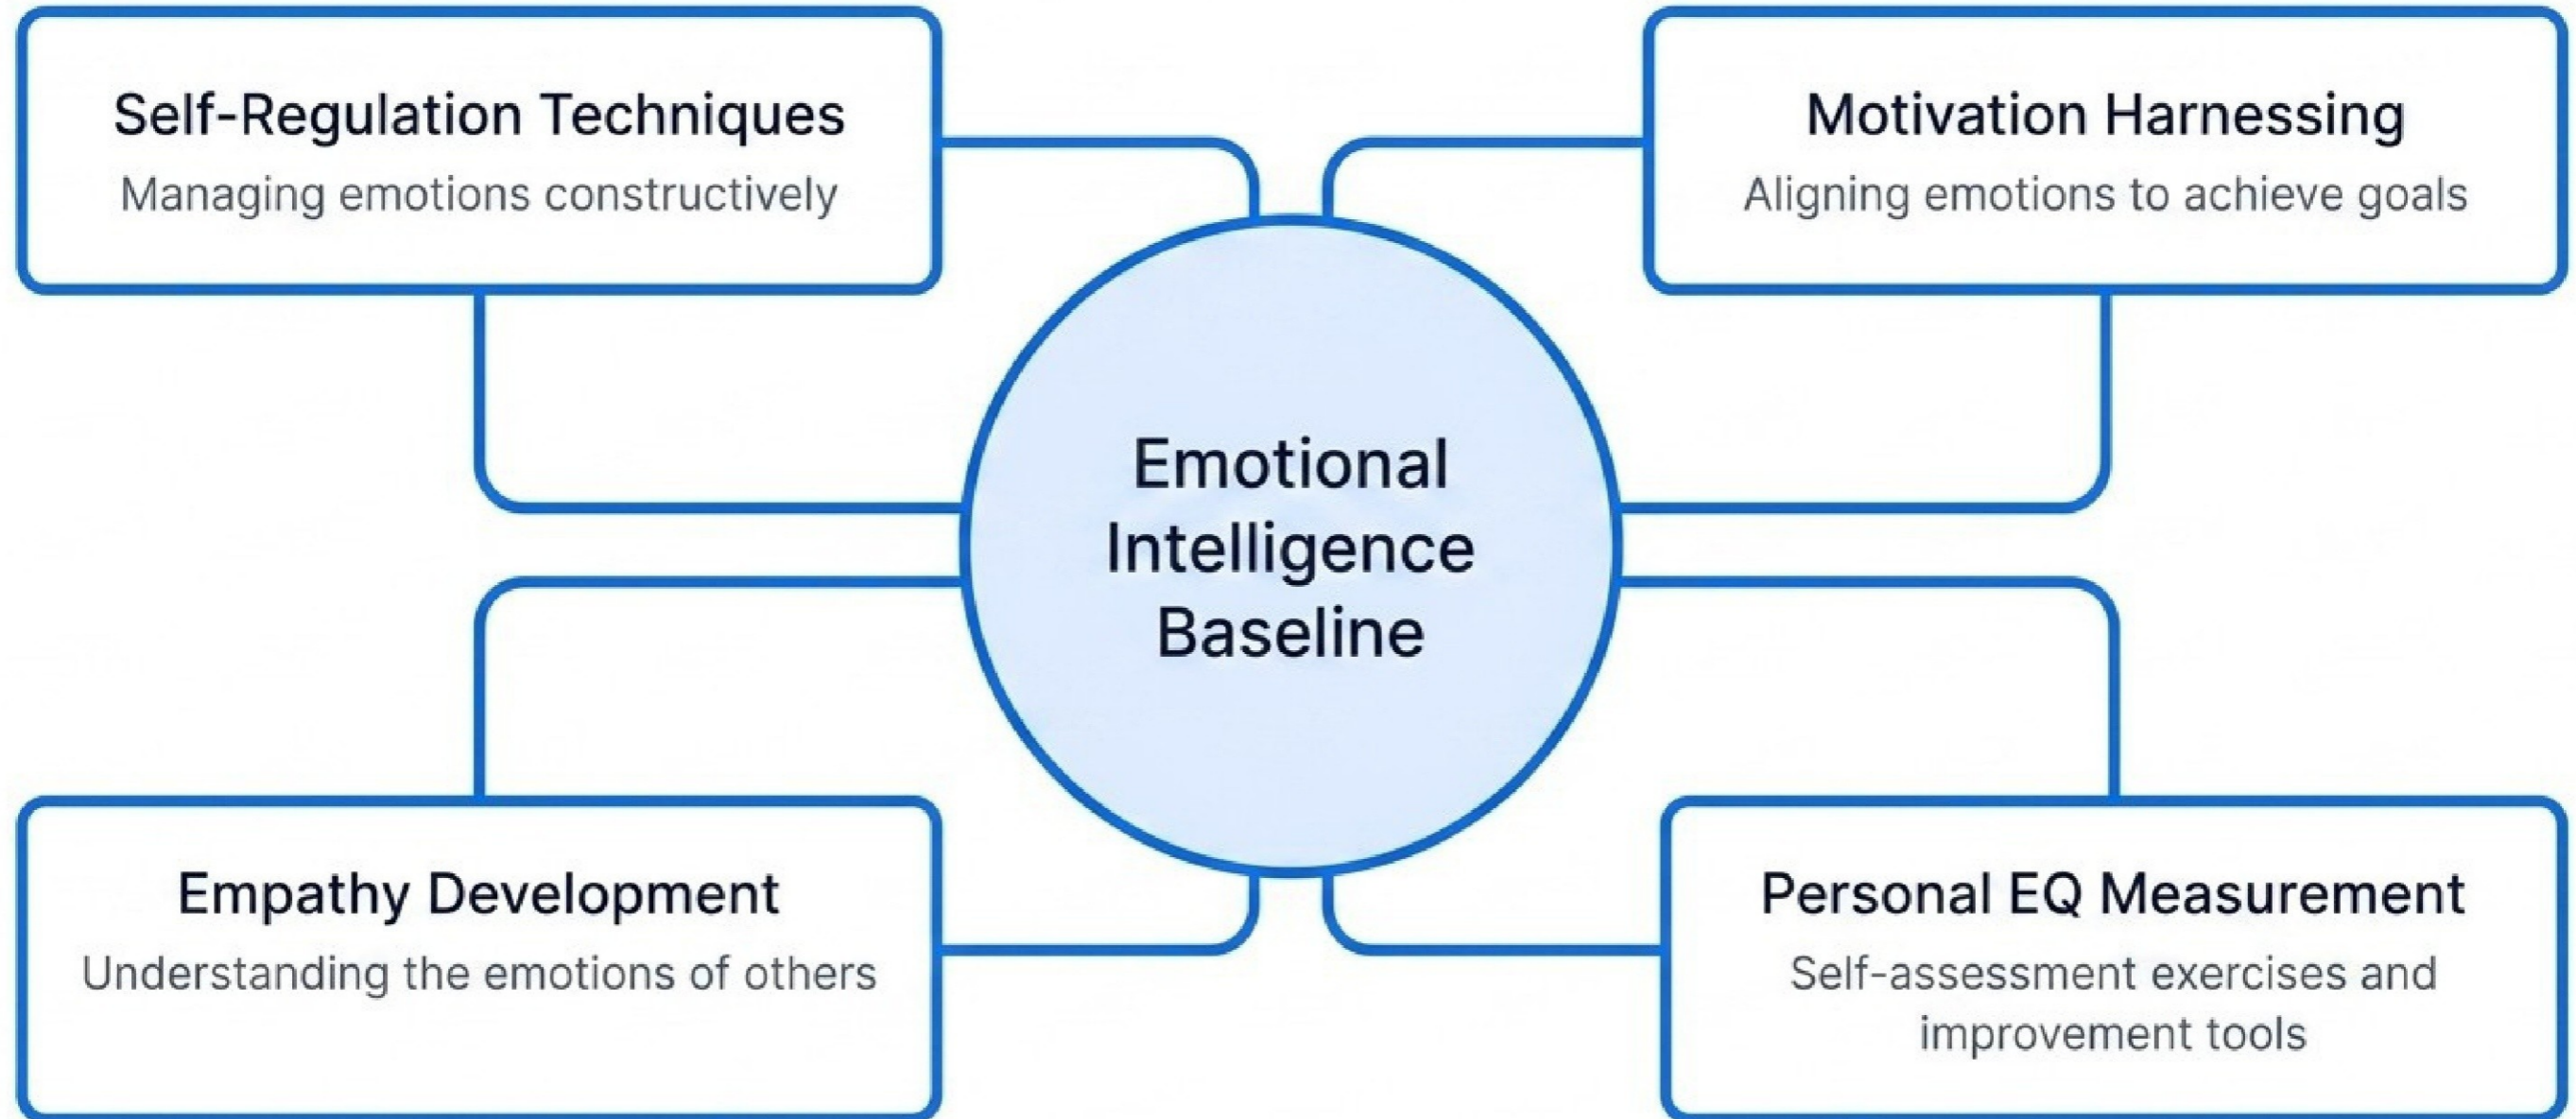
Self-Regulation Techniques

Managing emotions constructively

Motivation Harnessing

Aligning emotions to achieve goals

Emotional Intelligence Baseline

Empathy Development

Understanding the emotions of others

Personal EQ Measurement

Self-assessment exercises and improvement tools